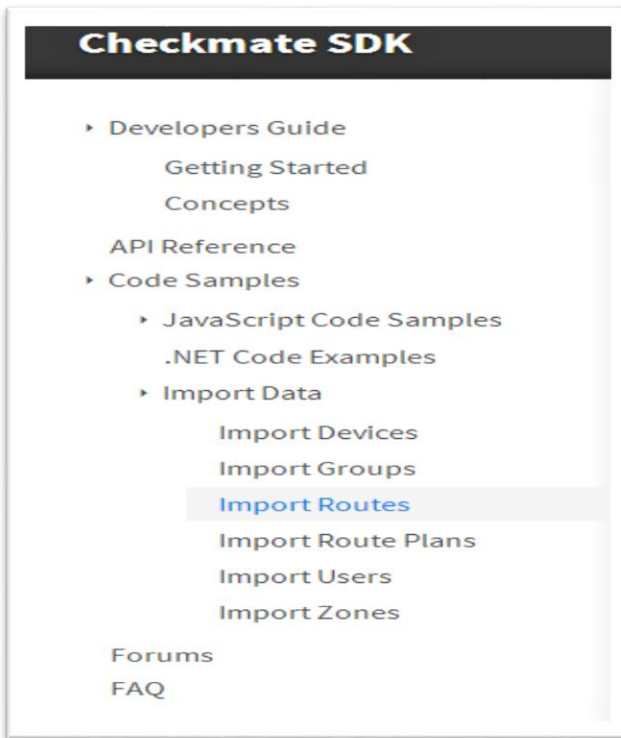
Checkmate SDK

Developers Guide
Getting Started
Concepts
API Reference
Code Samples
JavaScript Code Samples
.NET Code Examples
Import Data
Import Devices
Import Groups
Import Routes
Import Route Plans
Import Users
Import Zones
Forums
FAQ